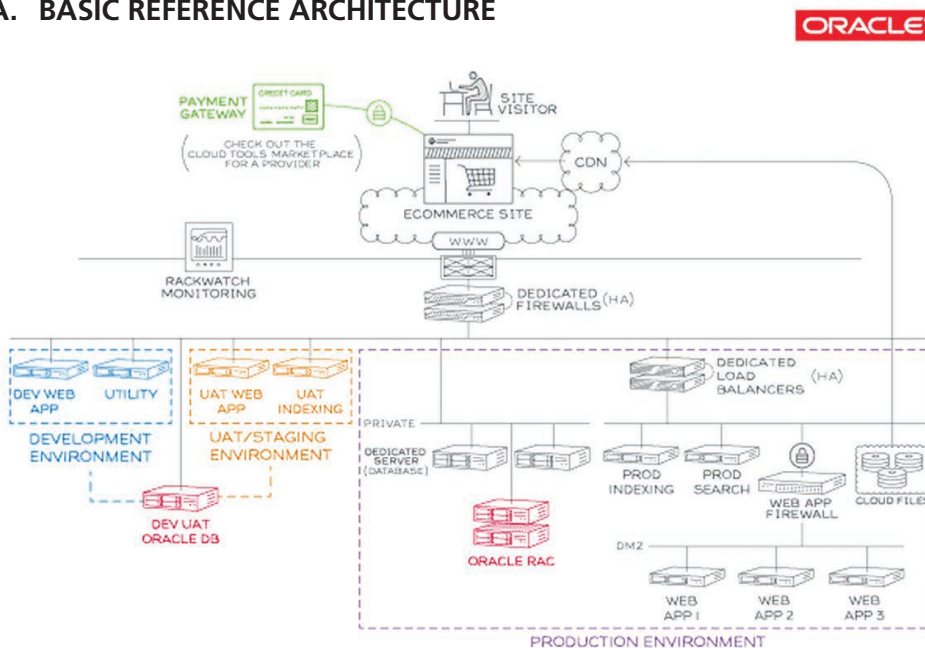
A. BASIC REFERENCE ARCHITECTURE

ORACLE

PAYMENT GATEWAY

CREDIT CARD

(CHECK OUT THE CLOUD TOOLS MARKETPLACE FOR A PROVIDER)

SITE VISITOR

CDN

ECOMMERCE SITE

WWW

RACKWATCH MONITORING

DEDICATED FIREWALLS (HA)

DEV WEB APP

UTILITY

DEVELOPMENT ENVIRONMENT

UAT WEB APP

UAT INDEXING

UAT/STAGING ENVIRONMENT

DEV UAT ORACLE DB

PRIVATE

DEDICATED SERVER (DATABASE)

ORACLE RAC

DEDICATED LOAD BALANCERS (HA)

PROD INDEXING

PROD SEARCH

WEB APP FIREWALL

CLOUD FILE

DMZ

WEB APP 1

WEB APP 2

WEB APP 3

PRODUCTION ENVIRONMENT